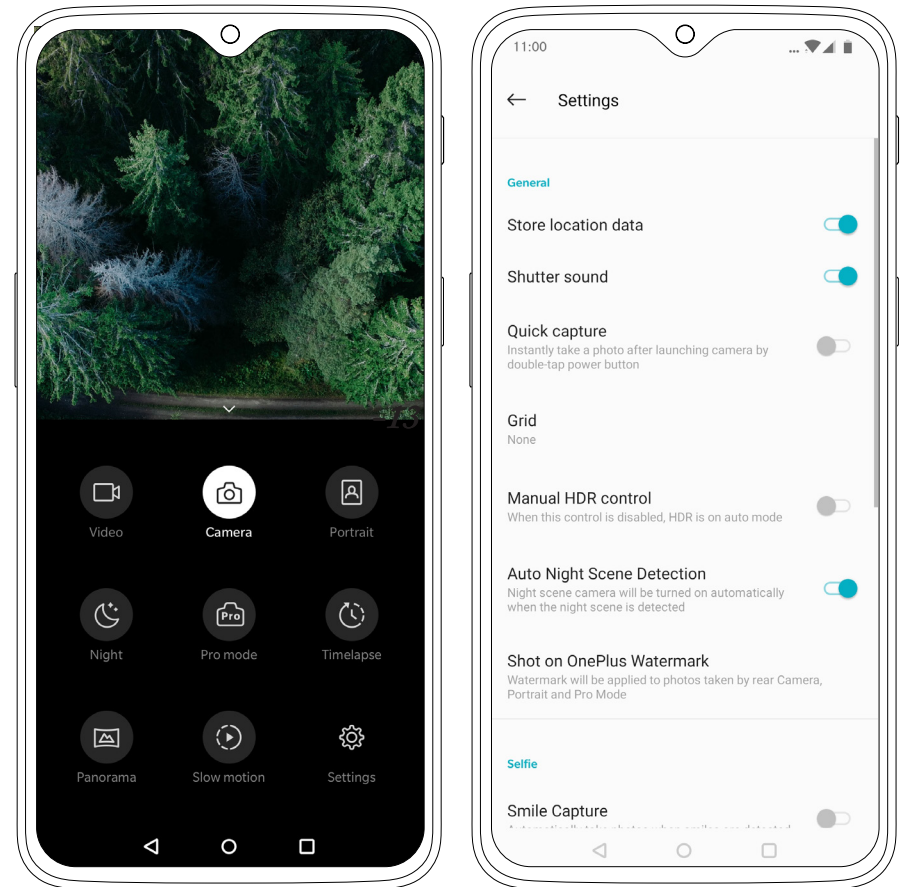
Video

Camera

Portrait

Night

Pro

Pro mode

Timelapse

Panorama

Slow motion

Settings

11:00

Settings

General

Store location data

Shutter sound

Quick capture

Instantly take a photo after launching camera by double-tap power button

Grid

None

Manual HDR control

When this control is disabled, HDR is on auto mode

Auto Night Scene Detection

Night scene camera will be turned on automatically when the night scene is detected

Shot on OnePlus Watermark

Watermark will be applied to photos taken by rear Camera, Portrait and Pro Mode

Selfie

Smile Capture

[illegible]